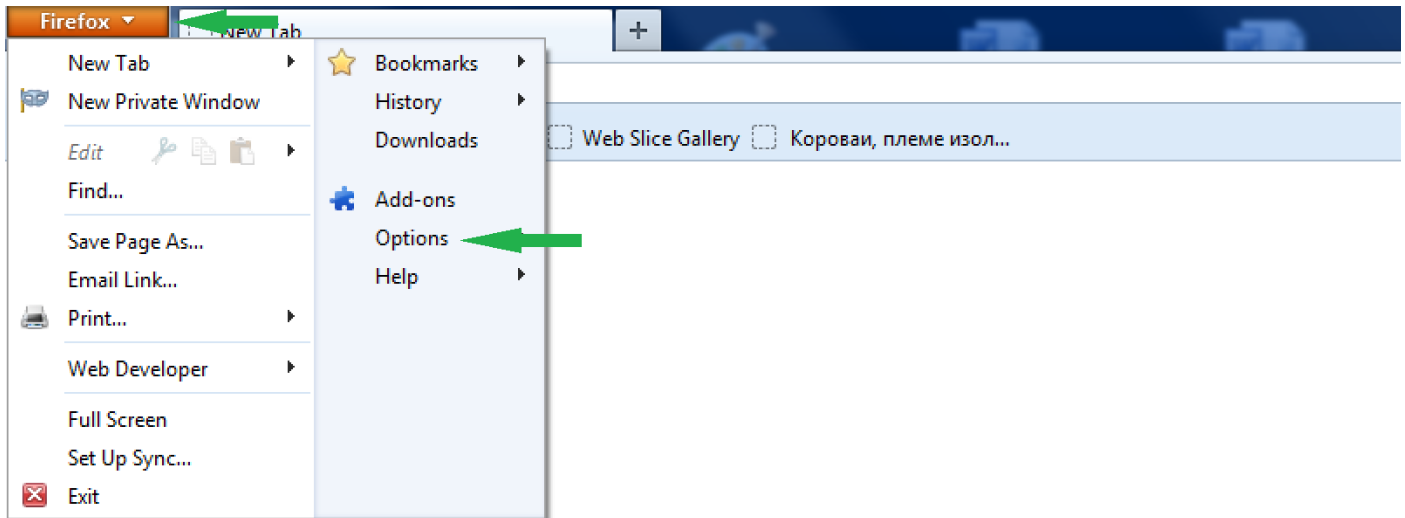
Firefox

New Tab

+

New Tab
New Private Window
Edit
Find...
Save Page As...
Email Link...
Print...
Web Developer
Full Screen
Set Up Sync...
Exit

Bookmarks
History
Downloads
Add-ons
Options
Help

Web Slice Gallery
Короваи, племе изол...